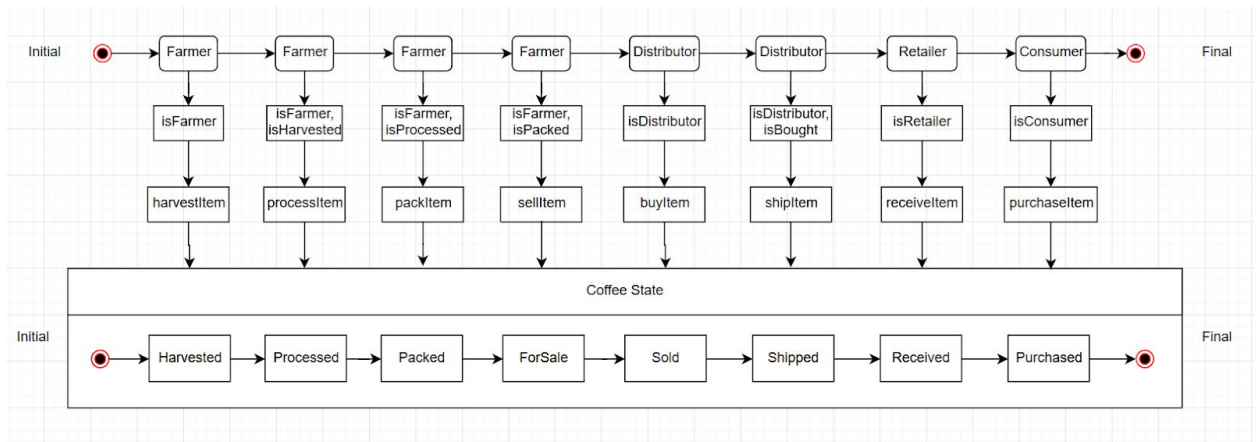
Initial

Farmer

isFarmer

harvestItem

Farmer

isFarmer, isHarvested

processItem

Farmer

isFarmer, isProcessed

packItem

Farmer

isFarmer, isPacked

sellItem

Distributor

isDistributor

buyItem

Distributor

isDistributor, isBought

shipItem

Retailer

isRetailer

receiveItem

Consumer

isConsumer

purchaseItem

Final

Coffee State

Initial

Harvested

Processed

Packed

ForSale

Sold

Shipped

Received

Purchased

Final